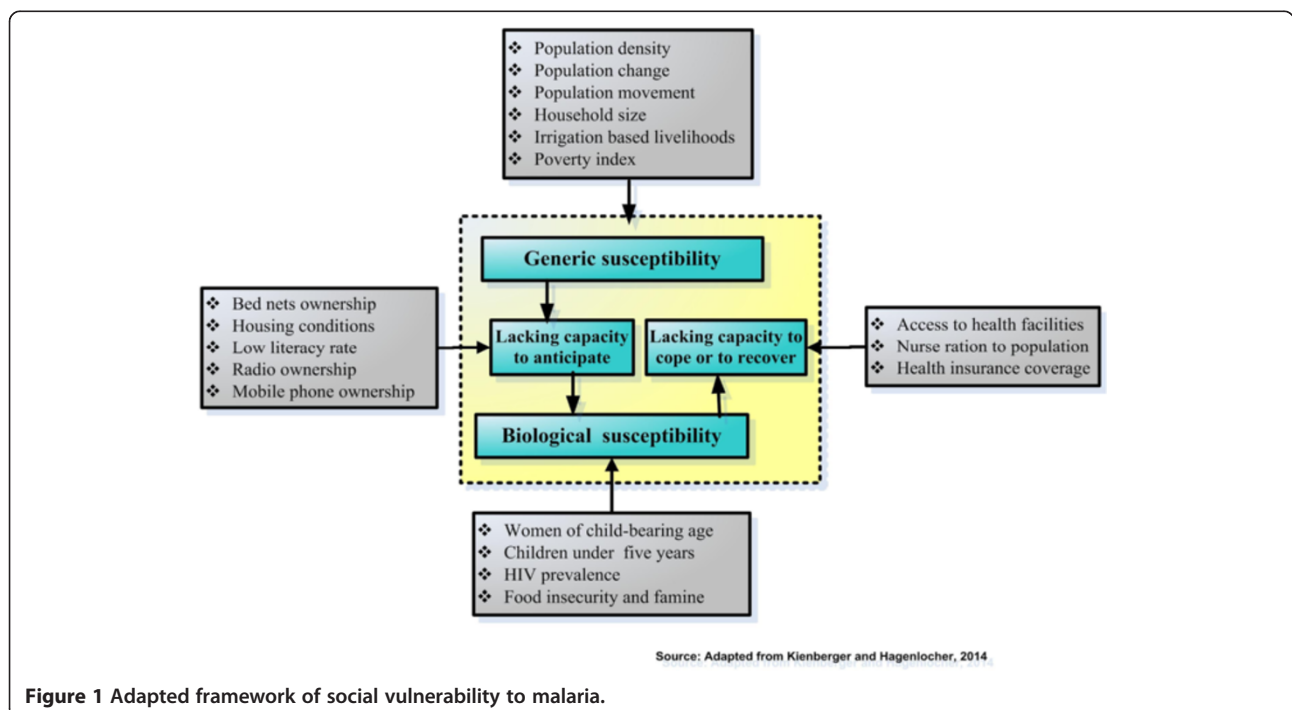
❖ Population density
❖ Population change
❖ Population movement
❖ Household size
❖ Irrigation based livelihoods
❖ Poverty index

Generic susceptibility

❖ Bed nets ownership
❖ Housing conditions
❖ Low literacy rate
❖ Radio ownership
❖ Mobile phone ownership

Lacking capacity to anticipate

Lacking capacity to cope or to recover

❖ Access to health facilities
❖ Nurse ration to population
❖ Health insurance coverage

Biological susceptibility

❖ Women of child-bearing age
❖ Children under five years
❖ HIV prevalence
❖ Food insecurity and famine

Source: Adapted from Kienberger and Hagenlocher, 2014

Figure 1 Adapted framework of social vulnerability to malaria.